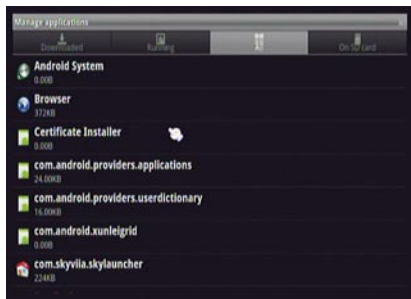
Manage applications

Downloaded | Running | All | On SD card

Android System
0.00B

Browser
372KB

Certificate Installer
0.00B

com.android.providers.applications
24.00KB

com.android.providers.userdictionary
16.00KB

com.android.xunleigrid
0.00B

com.skyviia.skylauncher
224KB